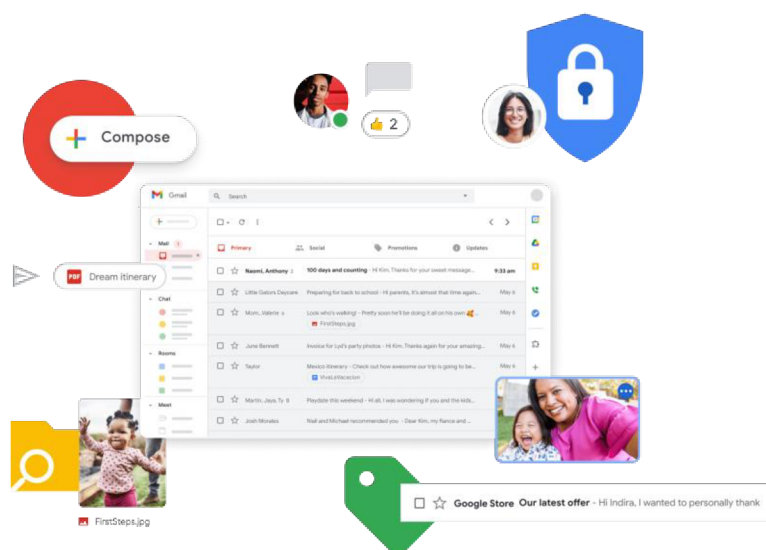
Compose

2

Gmail

Search

Mail

Primary

Social

Promotions

Updates

Naomi, Anthony 2 100 days and counting - Hi Kim, Thanks for your sweet message... 9:33 am

Little Gators Daycare Preparing for back to school - Hi parents, It's almost that time again... May 6

Mom, Valerie 4 Look who's walking! - Pretty soon he'll be doing it all on his own May 6

FirstSteps.jpg

June Bennett Invoice for Lyd's party photos - Hi Kim, Thanks again for your amazing... May 6

Taylor Mexico Itinerary - Check out how awesome our trip is going to be... May 6

VivaLaVacacion

Martin, Jaya, Ty 8 Playdate this weekend - Hi all, I was wondering if you and the kids... May 6

Josh Morales Niall and Michael recommended you - Dear Kim, my fiance and ...

Chat

Rooms

Meet

Dream itinerary

FirstSteps.jpg

Google Store Our latest offer - Hi Indira, I wanted to personally thank